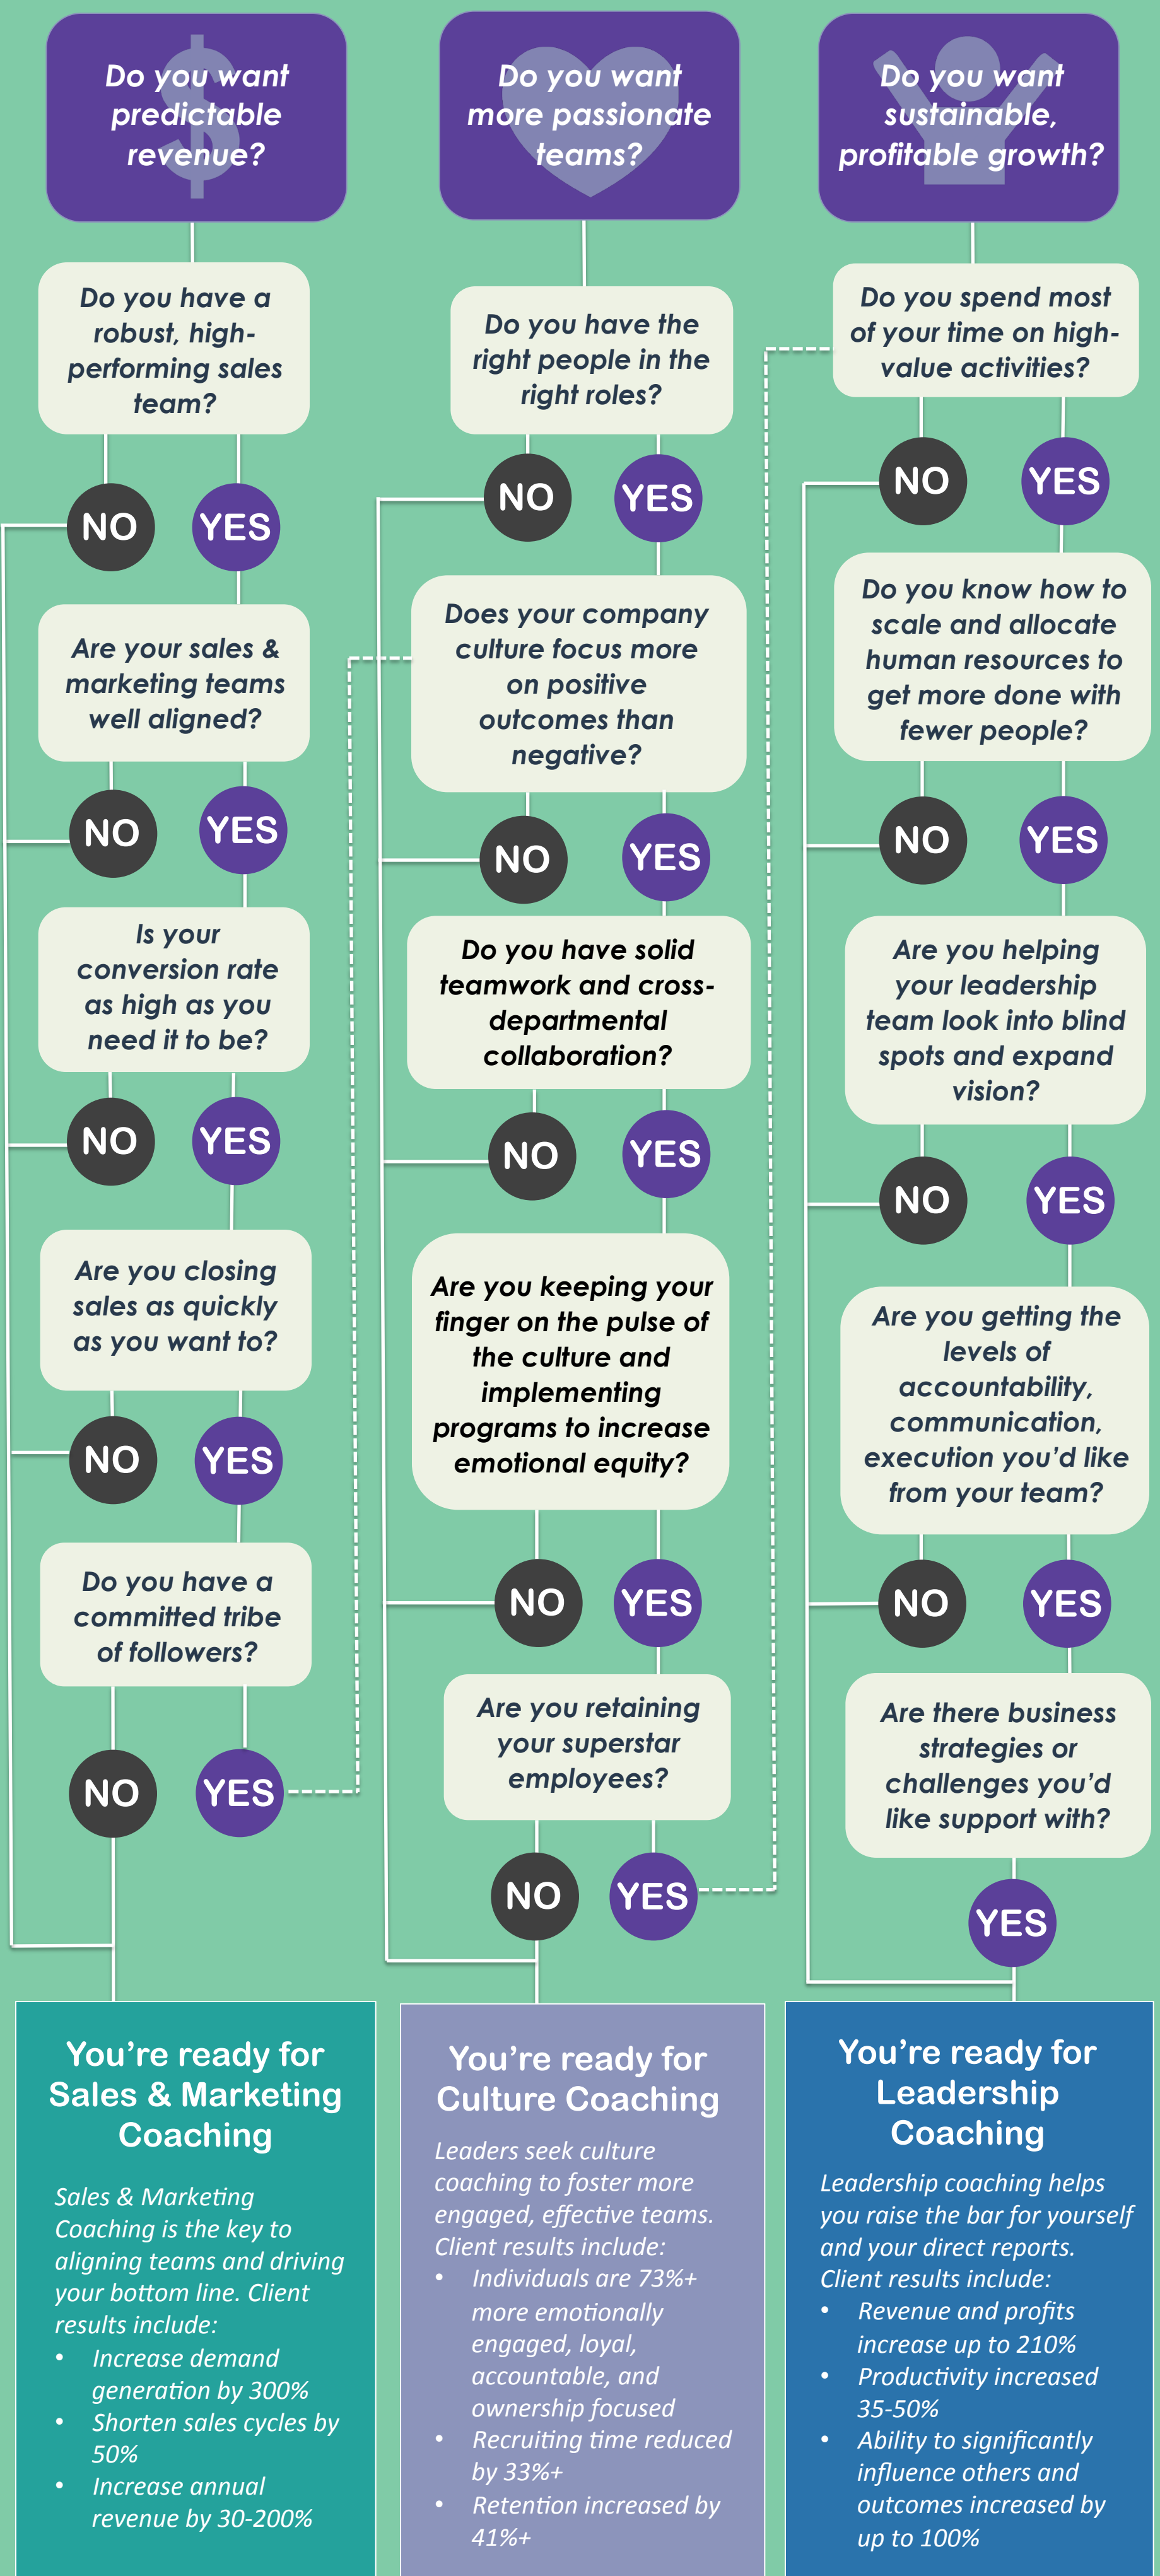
Do you want predictable revenue?

Do you have a robust, high-performing sales team?

NO YES

Are your sales & marketing teams well aligned?

NO YES

Is your conversion rate as high as you need it to be?

NO YES

Are you closing sales as quickly as you want to?

NO YES

Do you have a committed tribe of followers?

NO YES

You're ready for Sales & Marketing Coaching

Sales & Marketing Coaching is the key to aligning teams and driving your bottom line. Client results include:
• Increase demand generation by 300%
• Shorten sales cycles by 50%
• Increase annual revenue by 30-200%

Do you want more passionate teams?

Do you have the right people in the right roles?

NO YES

Does your company culture focus more on positive outcomes than negative?

NO YES

Do you have solid teamwork and cross-departmental collaboration?

NO YES

Are you keeping your finger on the pulse of the culture and implementing programs to increase emotional equity?

NO YES

Are you retaining your superstar employees?

NO YES

You're ready for Culture Coaching

Leaders seek culture coaching to foster more engaged, effective teams. Client results include:
• Individuals are 73%+ more emotionally engaged, loyal, accountable, and ownership focused
• Recruiting time reduced by 33%+
• Retention increased by 41%+

Do you want sustainable, profitable growth?

Do you spend most of your time on high-value activities?

NO YES

Do you know how to scale and allocate human resources to get more done with fewer people?

NO YES

Are you helping your leadership team look into blind spots and expand vision?

NO YES

Are you getting the levels of accountability, communication, execution you'd like from your team?

NO YES

Are there business strategies or challenges you'd like support with?

YES

You're ready for Leadership Coaching

Leadership coaching helps you raise the bar for yourself and your direct reports. Client results include:
• Revenue and profits increase up to 210%
• Productivity increased 35-50%
• Ability to significantly influence others and outcomes increased by up to 100%